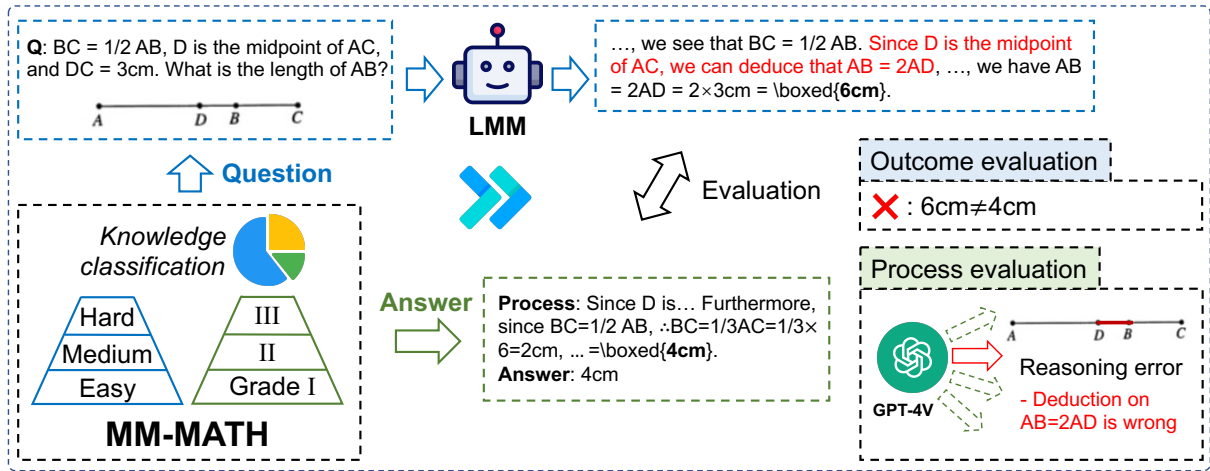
**Q**: BC = 1/2 AB, D is the midpoint of AC, and DC = 3cm. What is the length of AB?

A D B C

LMM

…, we see that BC = 1/2 AB. Since D is the midpoint of AC, we can deduce that AB = 2AD, …, we have AB = 2AD = 2×3cm = \boxed{**6cm**}.

Question

Evaluation

Outcome evaluation

: 6cm≠4cm

Knowledge classification

Hard
Medium
Easy

III
II
Grade I

MM-MATH

Answer

**Process**: Since D is… Furthermore, since BC=1/2 AB, ∴BC=1/3AC=1/3× 6=2cm, … =\boxed{**4cm**}.
**Answer**: 4cm

Process evaluation

A D B C

Reasoning error
- Deduction on AB=2AD is wrong

GPT-4V